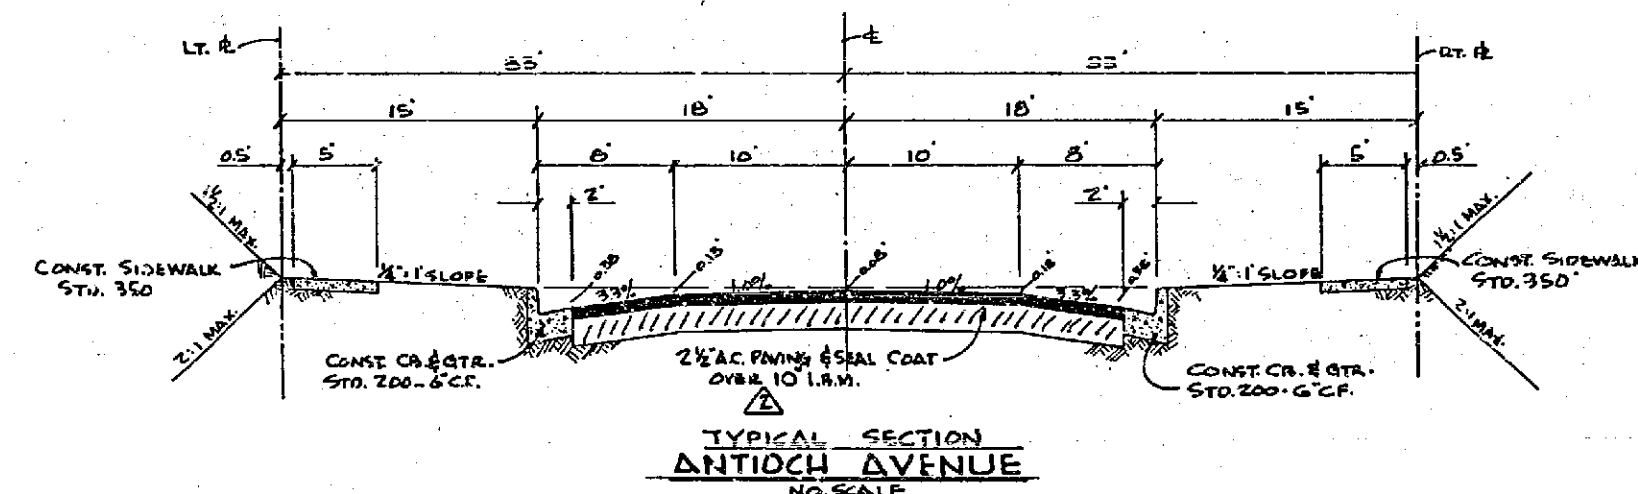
LT. ℄
℄
RT. ℄
33'
33'
15'
18'
18'
15'
0.5'
5'
8'
10'
10'
8'
5'
0.5'
2'
2'
$1\frac{1}{2}$:1 MAX.
$1\frac{1}{2}$:1 MAX.
CONST. SIDEWALK STD. 350
CONST. SIDEWALK STD. 350
$\frac{1}{4}$":1' SLOPE
$\frac{1}{4}$":1' SLOPE
0.38
0.15
0.08
0.18
0.36
3.3%
1.0%
1.0%
3.3%
2:1 MAX.
2:1 MAX.
CONST. CB. & GTR. STD. 200 - 6" C.F.
$2\frac{1}{2}$" A.C. PAVING & SEAL COAT OVER 10" I.B.M.
CONST. CB. & GTR. STD. 200 - 6" C.F.
2
TYPICAL SECTION
ANTIOCH AVENUE
NO SCALE